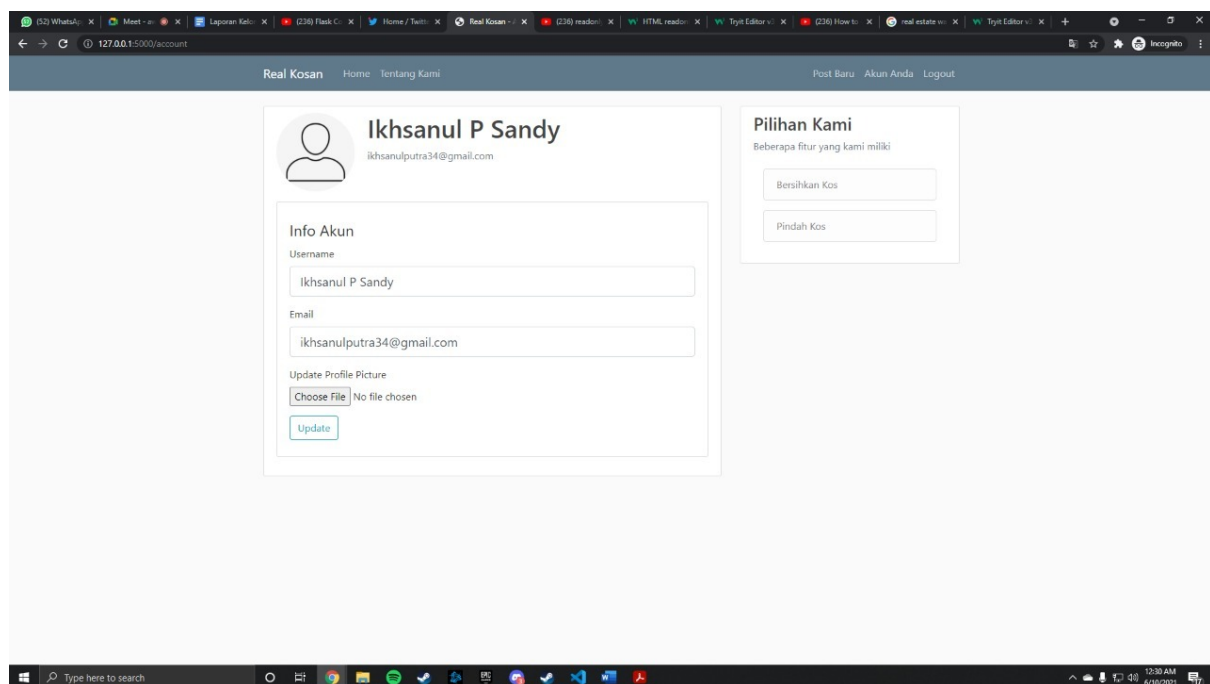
(52) WhatsAp × | Meet - a × | Laporan Kel × | (236) Flask C × | Home / Twitt × | Real Kosan - × | (236) readon × | HTML readon × | Tryit Editor v × | (236) How to × | real estate w × | Tryit Editor v × | +

127.0.0.1:5000/account

Incognito

Real Kosan Home Tentang Kami

Post Baru Akun Anda Logout

Ikhsanul P Sandy

ikhsanulputra34@gmail.com

Info Akun

Username

Ikhsanul P Sandy

Email

ikhsanulputra34@gmail.com

Update Profile Picture

Choose File No file chosen

Update

Pilihan Kami

Beberapa fitur yang kami miliki

Bersihkan Kos

Pindah Kos

Type here to search

12:30 AM
6/10/2021